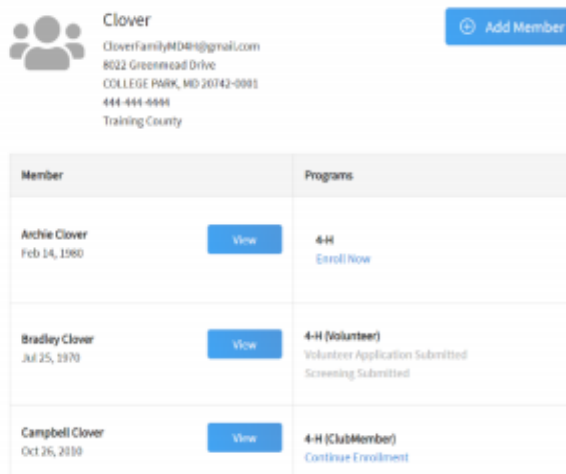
Clover
CloverFamilyMD4H@gmail.com
8022 Greenmead Drive
COLLEGE PARK, MD 20742-0001
444-444-4444
Training County

Add Member

| Member | | Programs |
|---|---|---|
| Archie Clover<br>Feb 14, 1980 | View | 4-H<br>Enroll Now |
| Bradley Clover<br>Jul 25, 1970 | View | 4-H (Volunteer)<br>Volunteer Application Submitted<br>Screening Submitted |
| Campbell Clover<br>Oct 26, 2010 | View | 4-H (ClubMember)<br>Continue Enrollment |